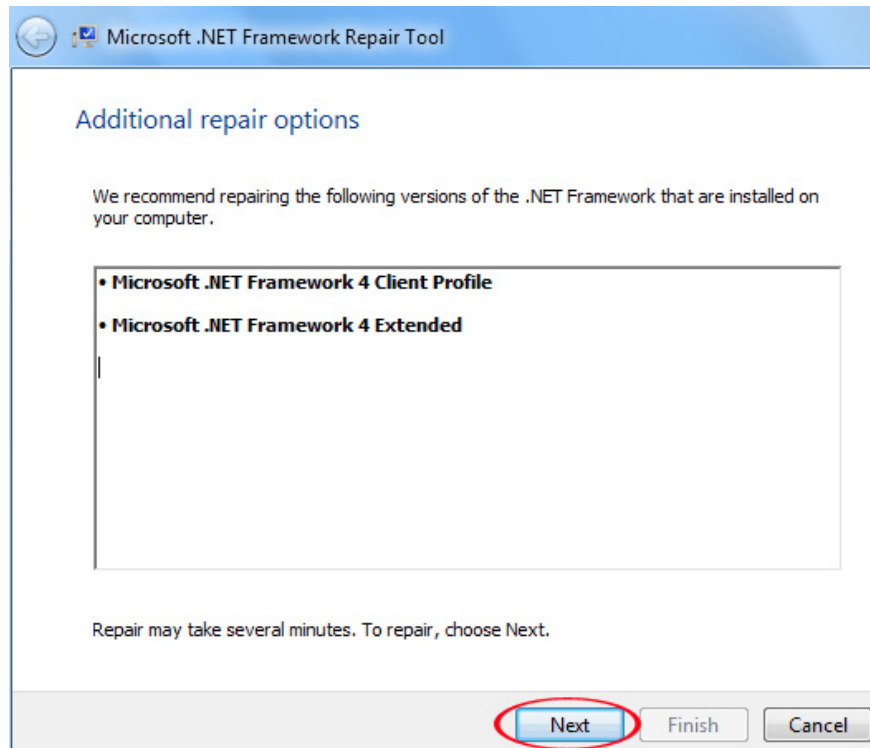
Microsoft .NET Framework Repair Tool

Additional repair options

We recommend repairing the following versions of the .NET Framework that are installed on your computer.

• Microsoft .NET Framework 4 Client Profile

• Microsoft .NET Framework 4 Extended

Repair may take several minutes. To repair, choose Next.

Next Finish Cancel